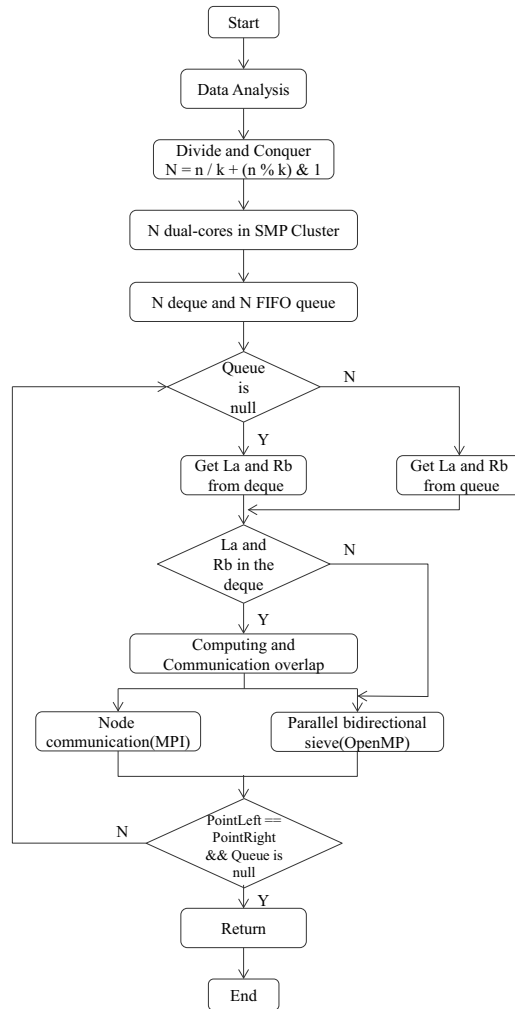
Start

Data Analysis

Divide and Conquer
N = n / k + (n % k) & 1

N dual-cores in SMP Cluster

N deque and N FIFO queue

Queue is null

N

Y

Get La and Rb from deque

Get La and Rb from queue

La and Rb in the deque

N

Y

Computing and Communication overlap

Node communication(MPI)

Parallel bidirectional sieve(OpenMP)

PointLeft == PointRight && Queue is null

N

Y

Return

End